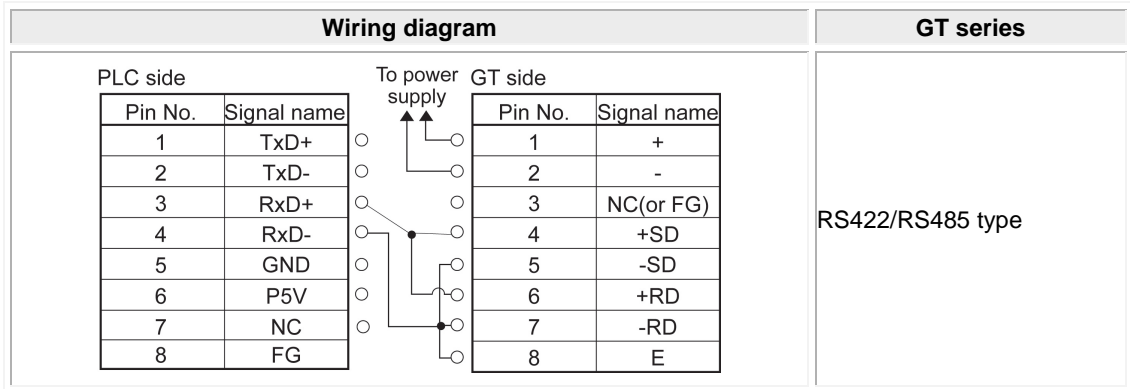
| Wiring diagram | GT series |
|---|---|
| PLC side / To power supply / GT side | RS422/RS485 type |

PLC side

| Pin No. | Signal name |
|---|---|
| 1 | TxD+ |
| 2 | TxD- |
| 3 | RxD+ |
| 4 | RxD- |
| 5 | GND |
| 6 | P5V |
| 7 | NC |
| 8 | FG |

To power supply

GT side

| Pin No. | Signal name |
|---|---|
| 1 | + |
| 2 | - |
| 3 | NC(or FG) |
| 4 | +SD |
| 5 | -SD |
| 6 | +RD |
| 7 | -RD |
| 8 | E |